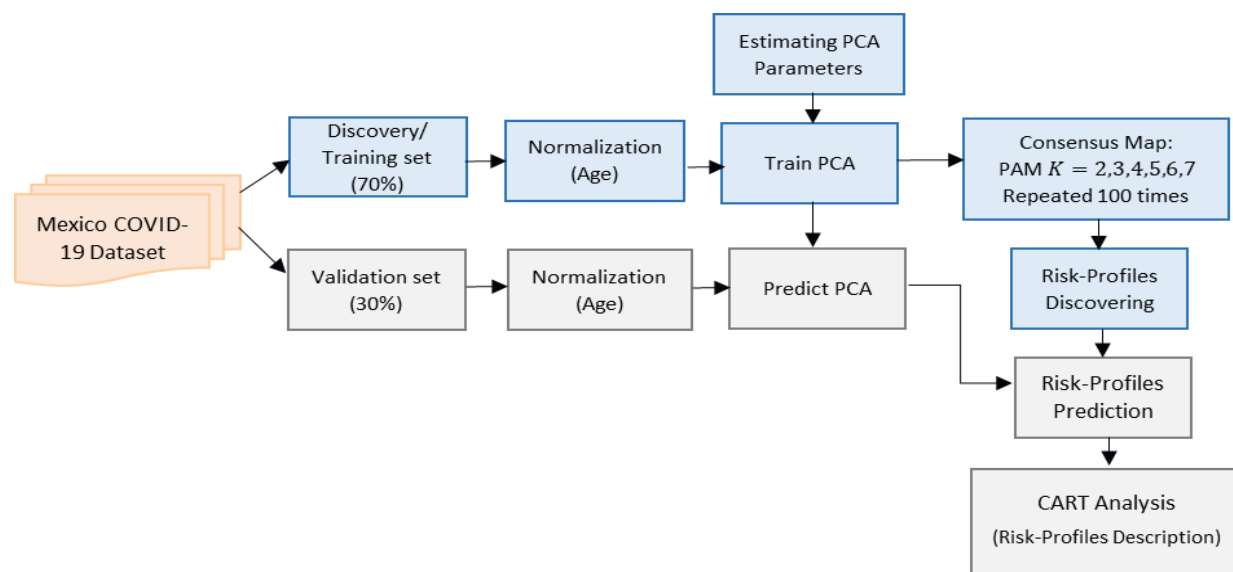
Mexico COVID-19 Dataset

Discovery/ Training set (70%)

Normalization (Age)

Estimating PCA Parameters

Train PCA

Consensus Map: PAM $K = 2,3,4,5,6,7$ Repeated 100 times

Validation set (30%)

Normalization (Age)

Predict PCA

Risk-Profiles Discovering

Risk-Profiles Prediction

CART Analysis (Risk-Profiles Description)